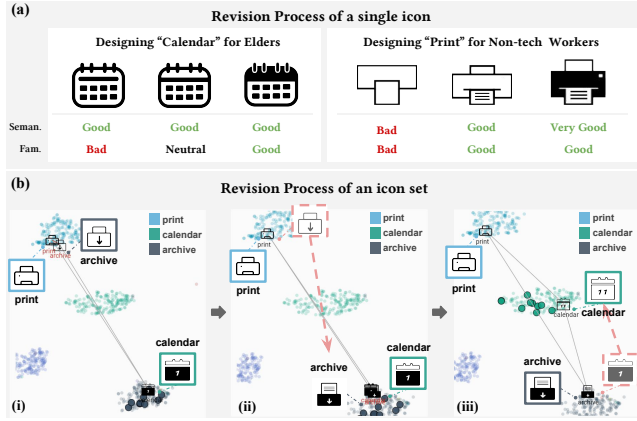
(a)

Revision Process of a single icon

Designing "Calendar" for Elders

Designing "Print" for Non-tech Workers

| | | | | | | |
|---|---|---|---|---|---|---|
| Seman. | Good | Good | Good | Bad | Good | Very Good |
| Fam. | Bad | Neutral | Good | Bad | Good | Good |

(b)

Revision Process of an icon set

print
calendar
archive

print
archive
archive
print
calendar
(i)

print
calendar
archive

print
print
archive
calendar
(ii)

print
calendar
archive

print
print
calendar
calendar
archive
(iii)